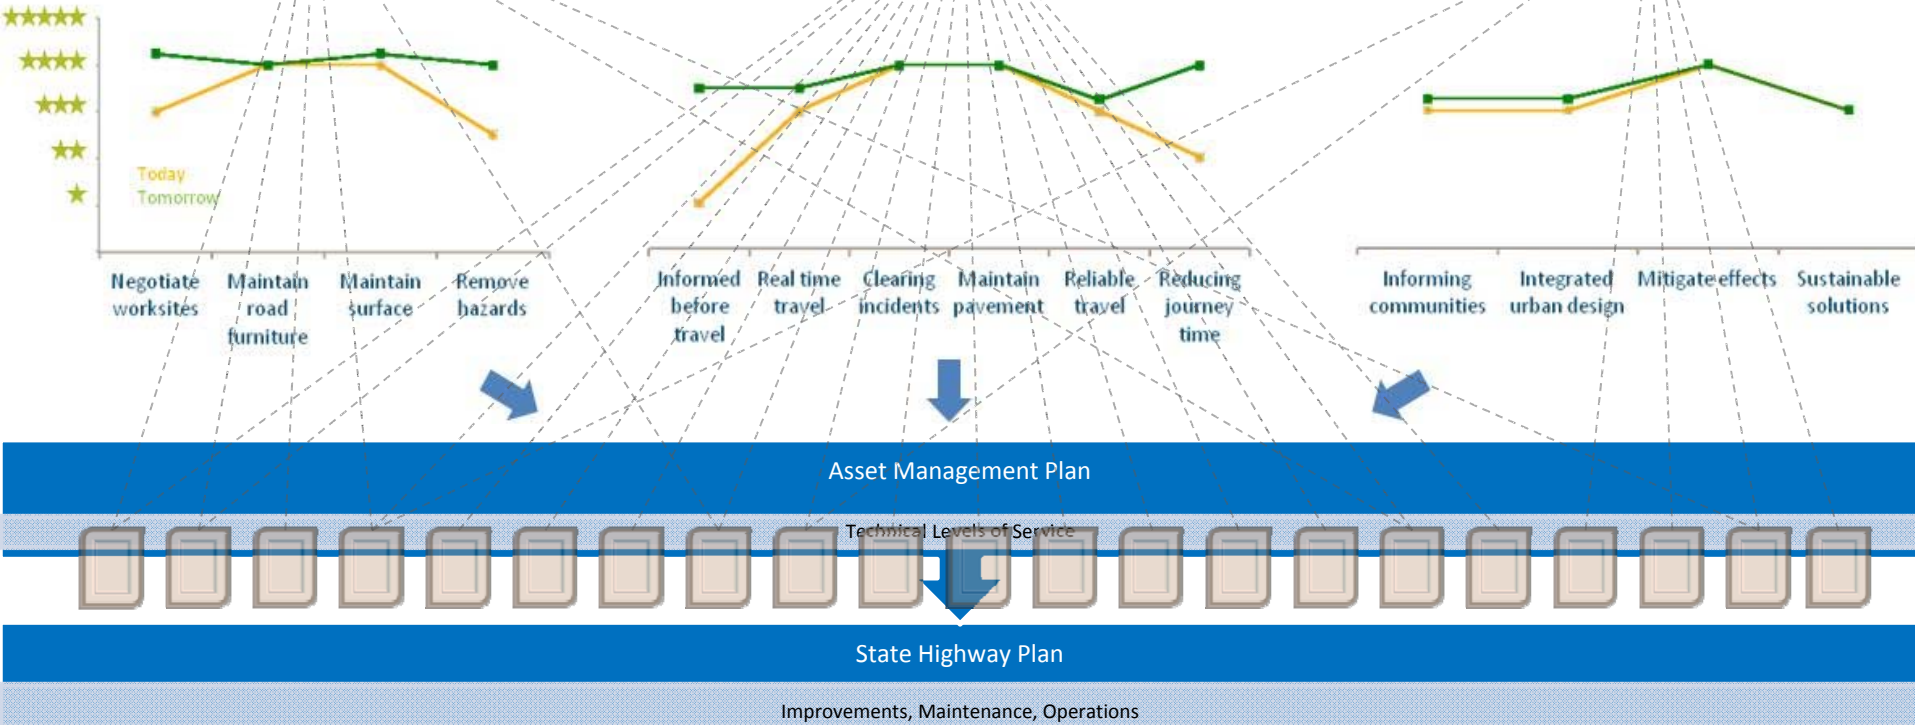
★★★★★
★★★★
★★★
★★
★

Today
Tomorrow

Negotiate worksites

Maintain road furniture

Maintain surface

Remove hazards

Informed before travel

Real time travel

Clearing incidents

Maintain pavement

Reliable travel

Reducing journey time

Informing communities

Integrated urban design

Mitigate effects

Sustainable solutions

Asset Management Plan

Technical Levels of Service

State Highway Plan

Improvements, Maintenance, Operations